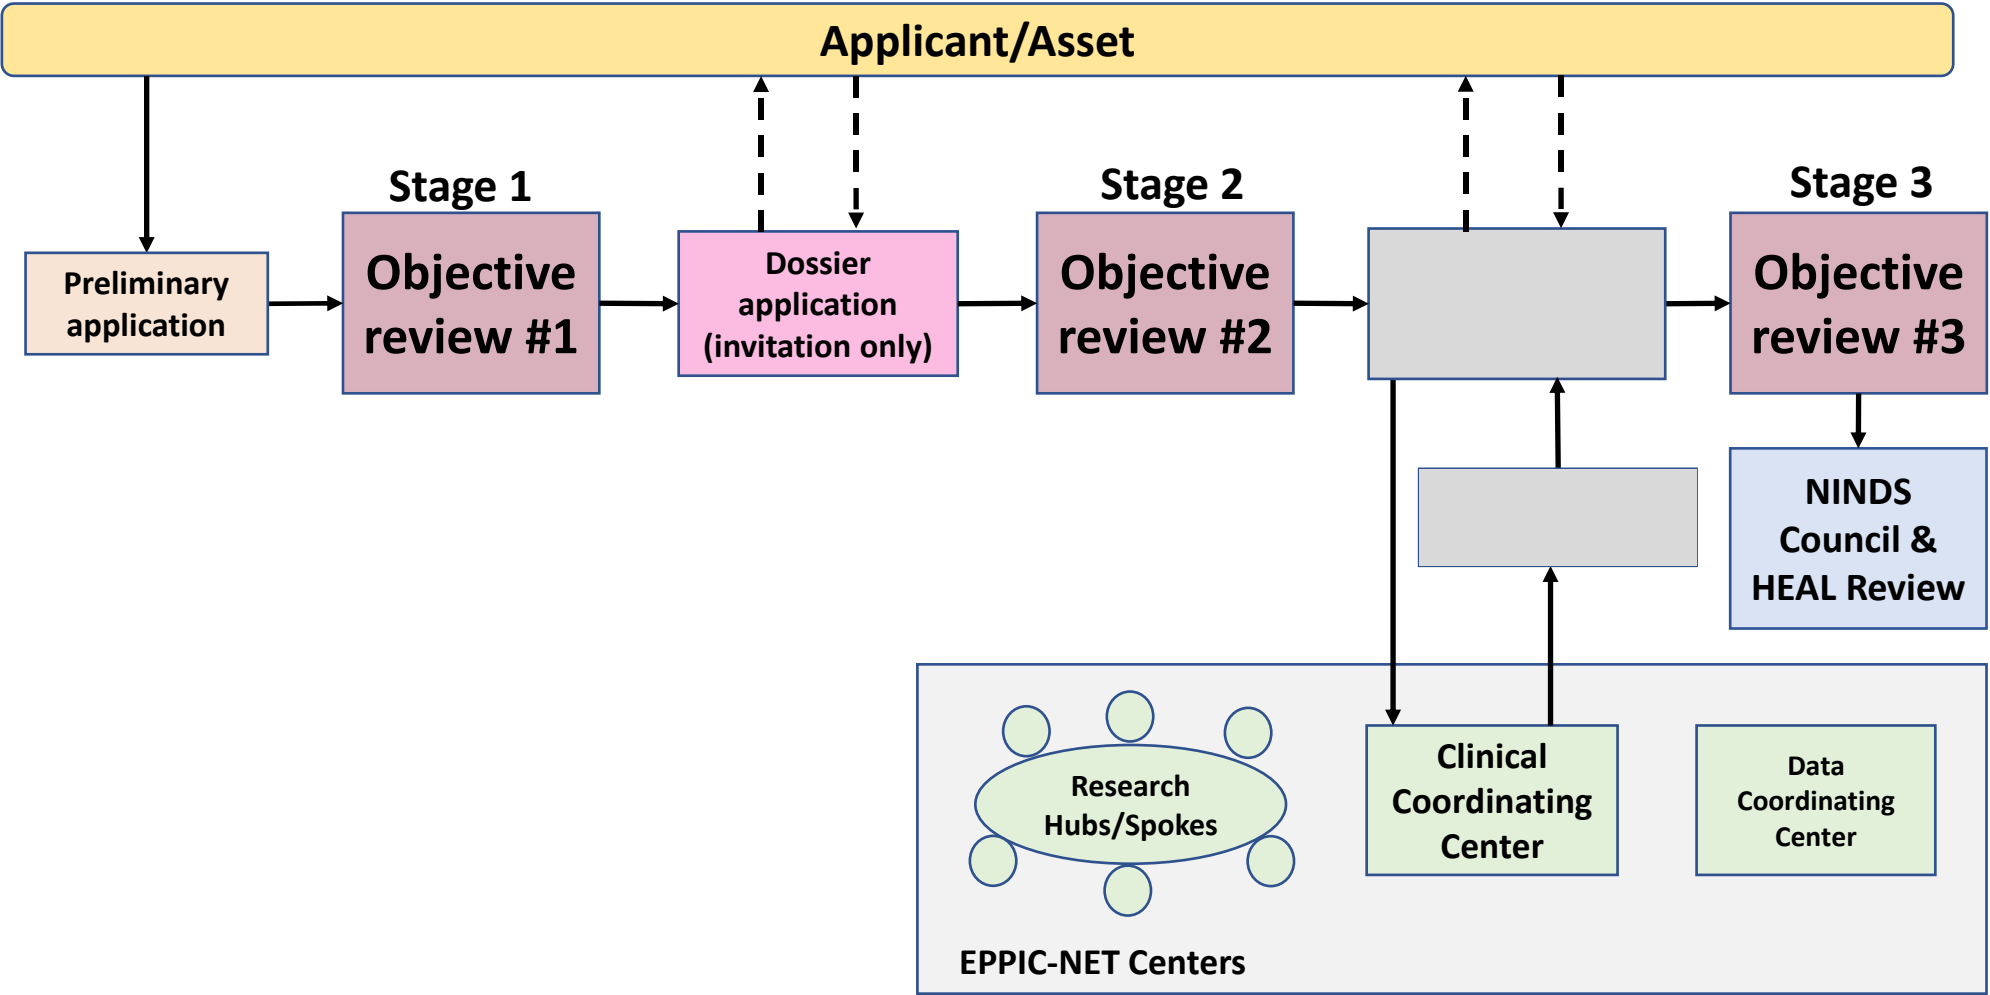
Applicant/Asset

Preliminary application

Stage 1

Objective review #1

Dossier application (invitation only)

Stage 2

Objective review #2

Stage 3

Objective review #3

NINDS Council & HEAL Review

Research Hubs/Spokes

Clinical Coordinating Center

Data Coordinating Center

EPPIC-NET Centers